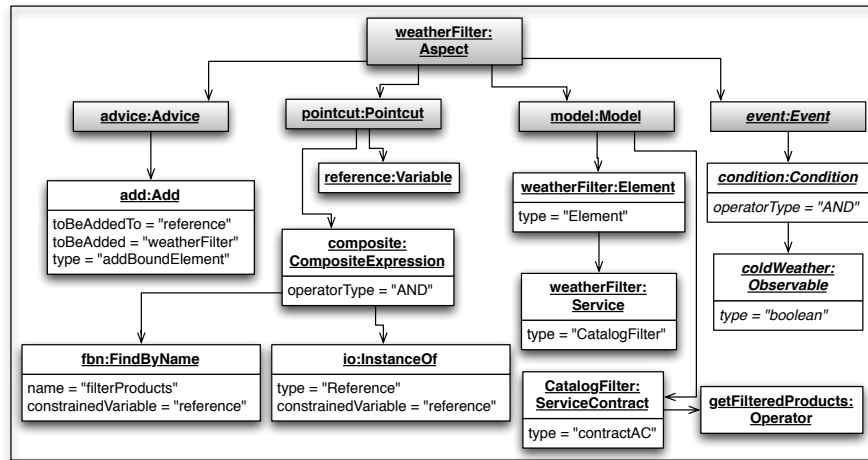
weatherFilter: Aspect

advice:Advice

pointcut:Pointcut

model:Model

event:Event

add:Add
toBeAddedTo = "reference"
toBeAdded = "weatherFilter"
type = "addBoundElement"

reference:Variable

composite: CompositeExpression
operatorType = "AND"

weatherFilter:Element
type = "Element"

weatherFilter: Service
type = "CatalogFilter"

condition:Condition
operatorType = "AND"

coldWeather: Observable
type = "boolean"

fbn:FindByName
name = "filterProducts"
constrainedVariable = "reference"

io:InstanceOf
type = "Reference"
constrainedVariable = "reference"

CatalogFilter: ServiceContract
type = "contractAC"

getFilteredProducts: Operator